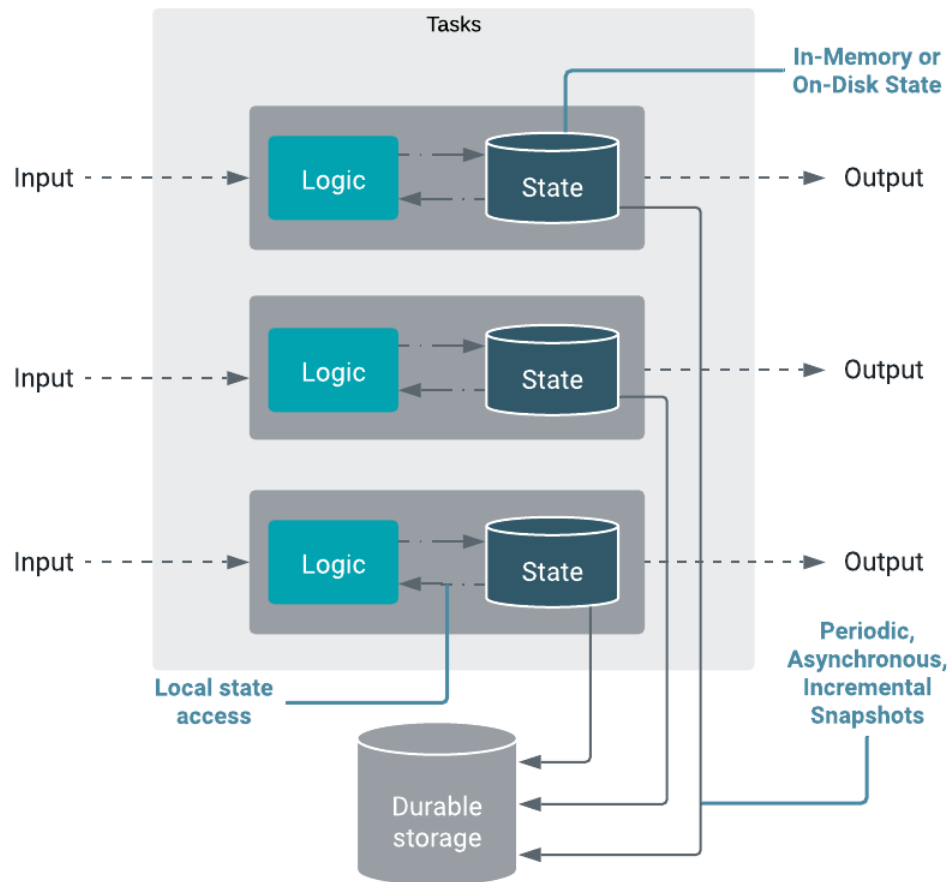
Tasks

In-Memory or On-Disk State

Input

Logic

State

Output

Input

Logic

State

Output

Input

Logic

State

Output

Periodic, Asynchronous, Incremental Snapshots

Local state access

Durable storage